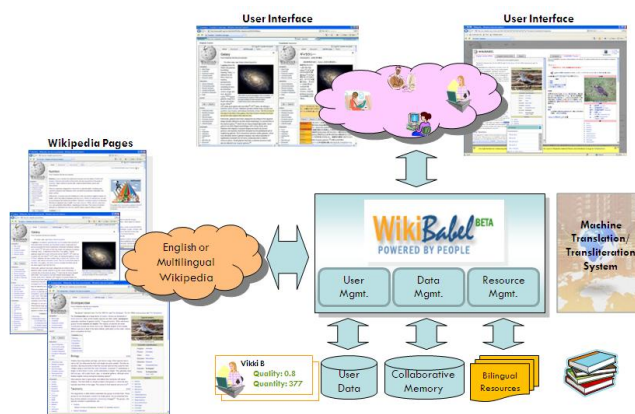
User Interface

User Interface

Wikipedia Pages

English or Multilingual Wikipedia

WikiBabel BETA
POWERED BY PEOPLE

User Mgmt.

Data Mgmt.

Resource Mgmt.

Machine Translation/ Transliteration System

Vikki B
Quality: 0.8
Quantity: 377

User Data

Collaborative Memory

Bilingual Resources